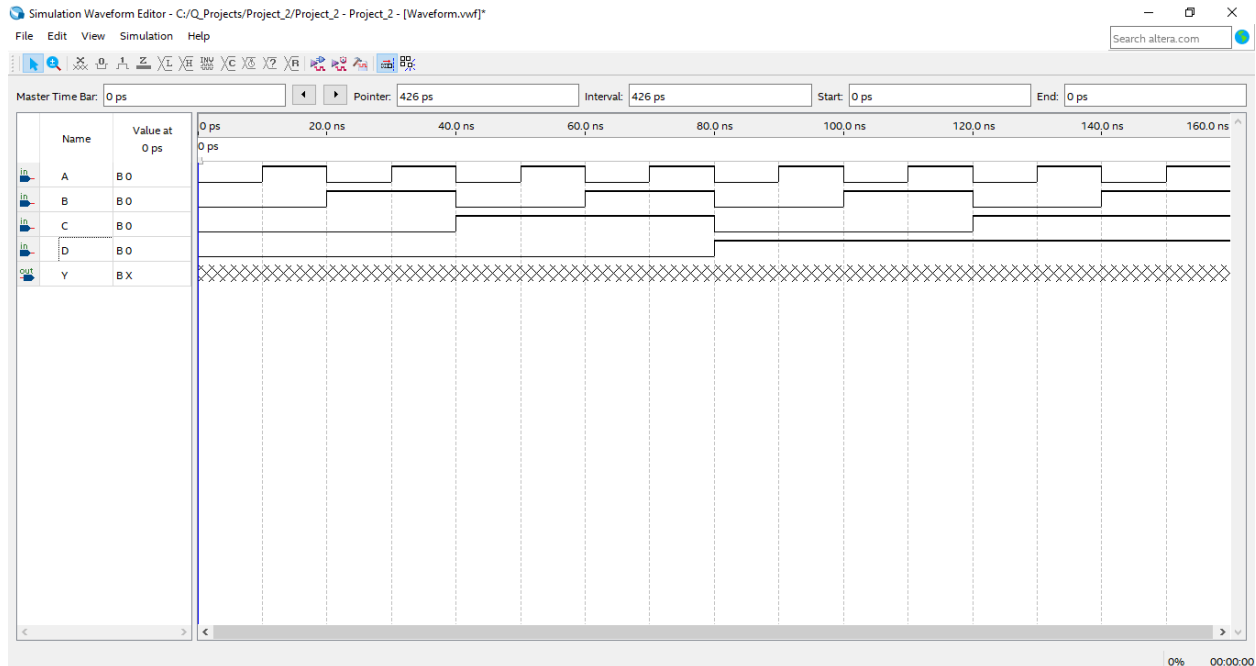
Simulation Waveform Editor - C:/Q_Projects/Project_2/Project_2 - Project_2 - [Waveform.vwf]*

File Edit View Simulation Help

Search altera.com

Master Time Bar: 0 ps

Pointer: 426 ps

Interval: 426 ps

Start: 0 ps

End: 0 ps

| | Name | Value at 0 ps |
|---|---|---|
| in | A | B 0 |
| in | B | B 0 |
| in | C | B 0 |
| in | D | B 0 |
| out | Y | B X |

0 ps 20.0 ns 40.0 ns 60.0 ns 80.0 ns 100.0 ns 120.0 ns 140.0 ns 160.0 ns

0 ps

0% 00:00:00